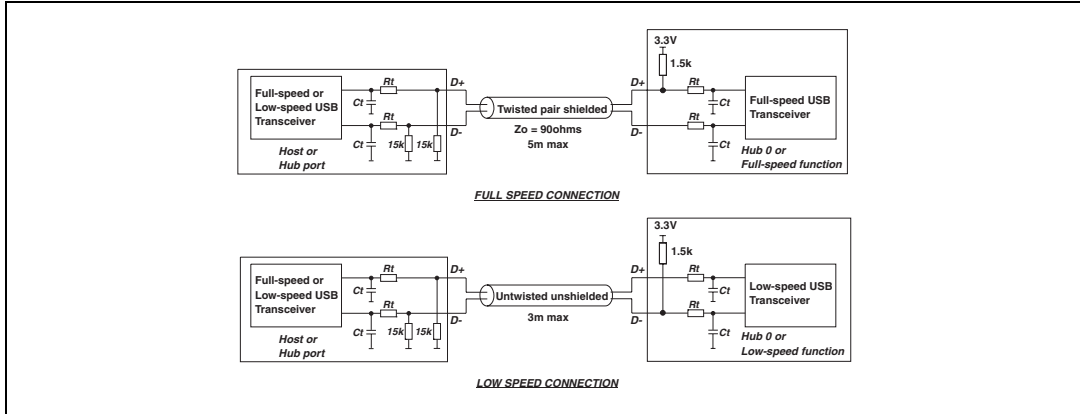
Full-speed or Low-speed USB Transceiver

Rt

Ct

Rt

Ct

15k

15k

D+

D-

Host or Hub port

Twisted pair shielded

Zo = 90ohms

5m max

3.3V

1.5k

D+

D-

Rt

Ct

Rt

Ct

Full-speed USB Transceiver

Hub 0 or Full-speed function

FULL SPEED CONNECTION

Full-speed or Low-speed USB Transceiver

Rt

Ct

Rt

Ct

15k

15k

D+

D-

Host or Hub port

Untwisted unshielded

3m max

3.3V

1.5k

D+

D-

Rt

Ct

Rt

Ct

Low-speed USB Transceiver

Hub 0 or Low-speed function

LOW SPEED CONNECTION